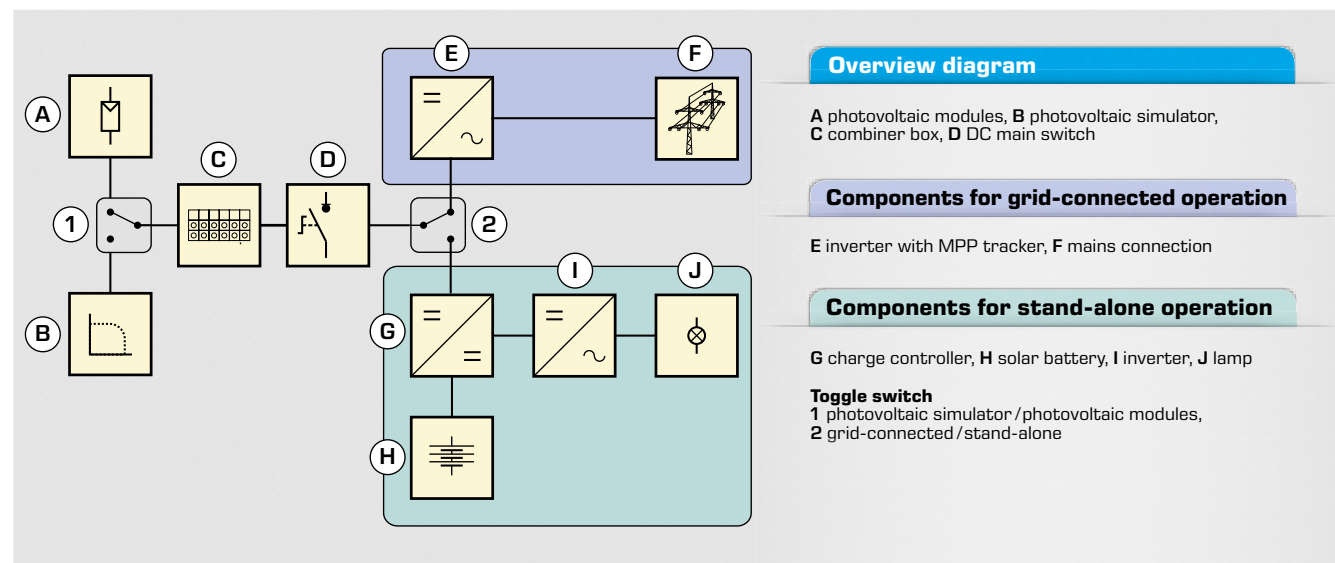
A

1

B

C

D

E

F

2

G

I

J

H

Overview diagram

**A** photovoltaic modules, **B** photovoltaic simulator, **C** combiner box, **D** DC main switch

Components for grid-connected operation

**E** inverter with MPP tracker, **F** mains connection

Components for stand-alone operation

**G** charge controller, **H** solar battery, **I** inverter, **J** lamp

**Toggle switch**
**1** photovoltaic simulator / photovoltaic modules,
**2** grid-connected / stand-alone